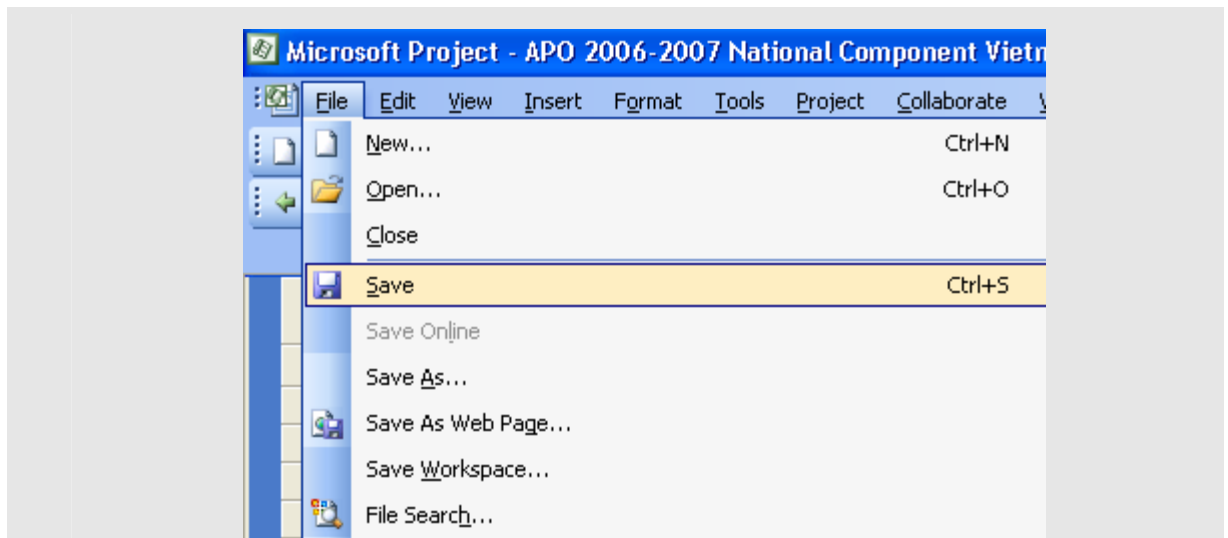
Microsoft Project - APO 2006-2007 National Component Vietn

File Edit View Insert Format Tools Project Collaborate

New... Ctrl+N
Open... Ctrl+O
Close
Save Ctrl+S
Save Online
Save As...
Save As Web Page...
Save Workspace...
File Search...